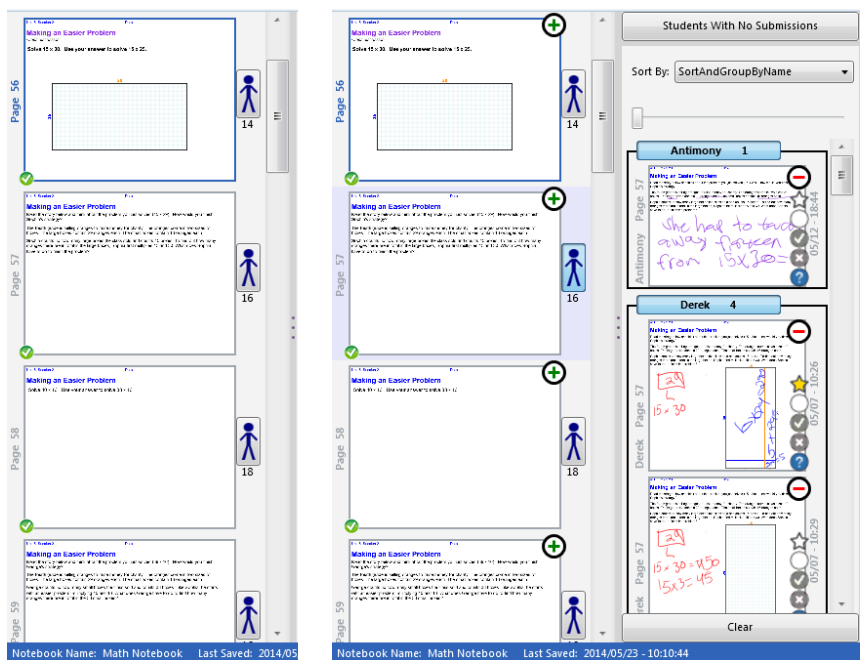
Making an Easier Problem

Solve 15 x 30. Use your answer to solve 15 x 25.

Page 56

14

Making an Easier Problem

Page 57

16

Making an Easier Problem

Page 58

18

Making an Easier Problem

Page 59

Notebook Name: Math Notebook Last Saved: 2014/05

Making an Easier Problem

Solve 15 x 30. Use your answer to solve 15 x 25.

Page 56

14

Making an Easier Problem

Page 57

16

Making an Easier Problem

Page 58

18

Making an Easier Problem

Page 59

Notebook Name: Math Notebook Last Saved: 2014/05/23 - 10:10:44

Students With No Submissions

Sort By: SortAndGroupByName

Antimony 1

Making an Easier Problem

She had to take away fifteen from 15x30=

Page 57

Antimony

05/12 - 18:44

Derek 4

Making an Easier Problem

15 x 30

Page 57

Derek

05/07 - 10:26

Making an Easier Problem

15 x 30 = 450
15x3 = 45

Page 57

Derek

05/07 - 10:29

Clear